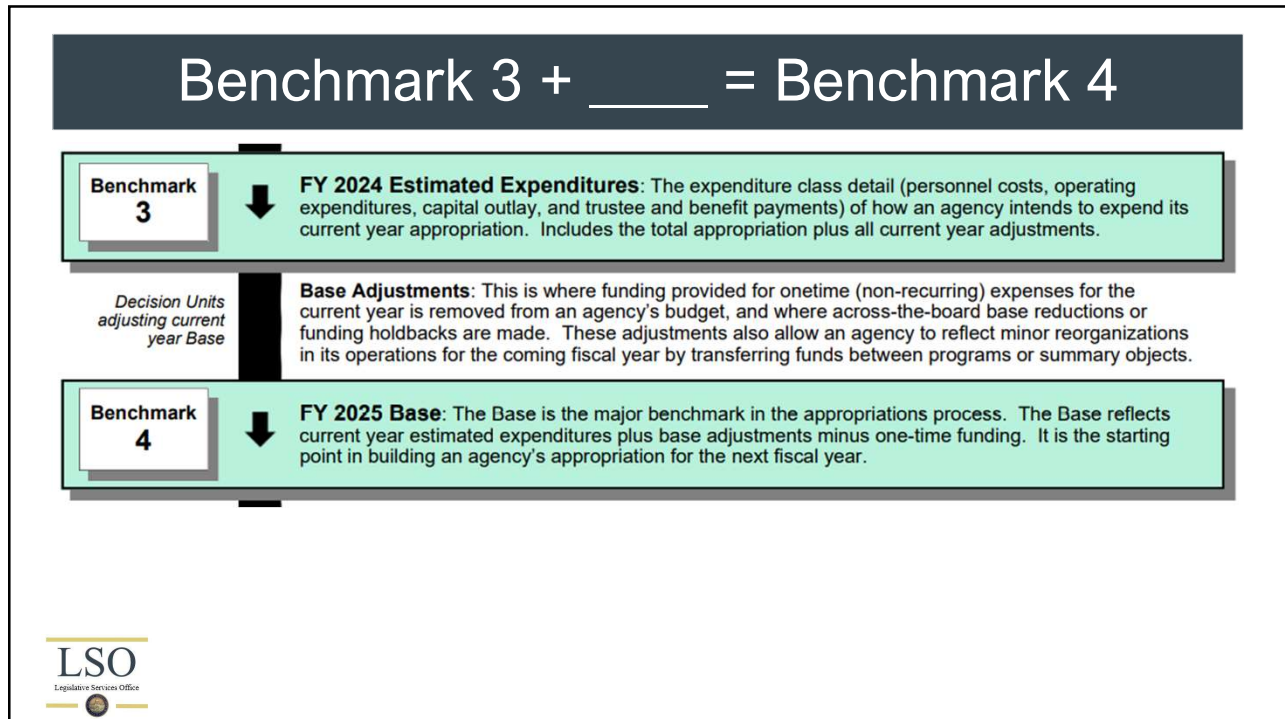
Benchmark 3 + ____ = Benchmark 4

Benchmark 3

**FY 2024 Estimated Expenditures**: The expenditure class detail (personnel costs, operating expenditures, capital outlay, and trustee and benefit payments) of how an agency intends to expend its current year appropriation. Includes the total appropriation plus all current year adjustments.

Decision Units adjusting current year Base

**Base Adjustments**: This is where funding provided for onetime (non-recurring) expenses for the current year is removed from an agency's budget, and where across-the-board base reductions or funding holdbacks are made. These adjustments also allow an agency to reflect minor reorganizations in its operations for the coming fiscal year by transferring funds between programs or summary objects.

Benchmark 4

**FY 2025 Base**: The Base is the major benchmark in the appropriations process. The Base reflects current year estimated expenditures plus base adjustments minus one-time funding. It is the starting point in building an agency's appropriation for the next fiscal year.

LSO
Legislative Services Office